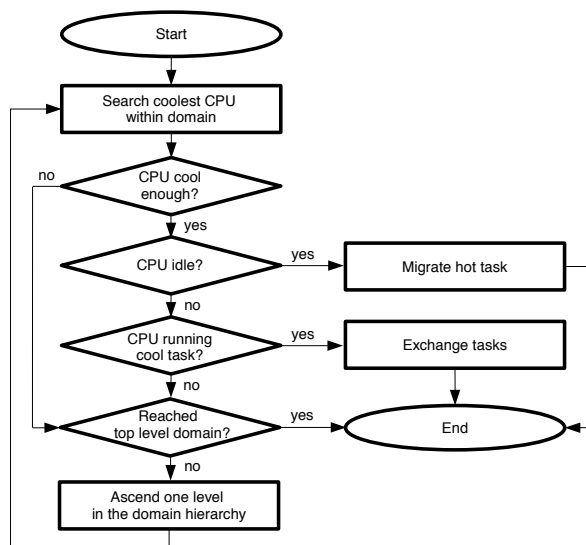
Start

Search coolest CPU within domain

CPU cool enough?

no

yes

CPU idle?

yes

Migrate hot task

no

CPU running cool task?

yes

Exchange tasks

no

Reached top level domain?

yes

End

no

Ascend one level in the domain hierarchy